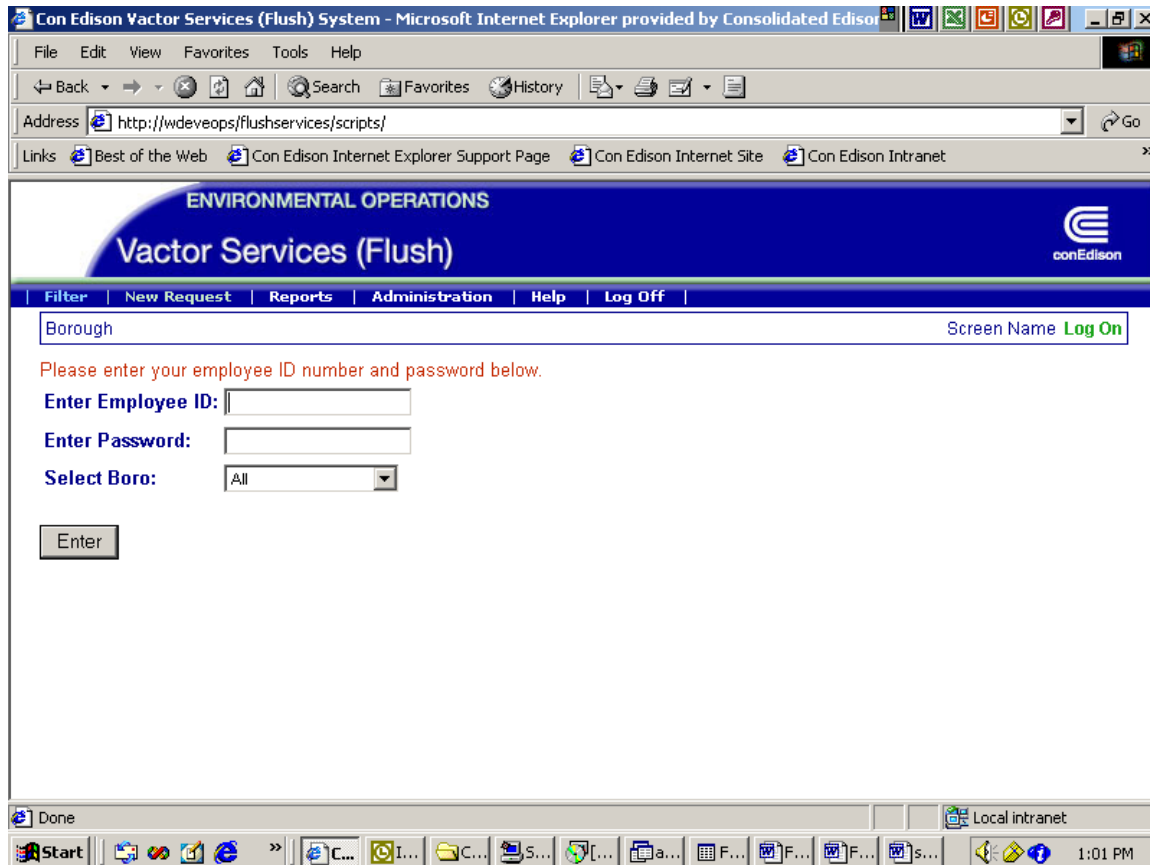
Con Edison Vactor Services (Flush) System - Microsoft Internet Explorer provided by Consolidated Edisor

File Edit View Favorites Tools Help

Back Search Favorites History

Address http://wdeveops/flushservices/scripts/ Go

Links Best of the Web Con Edison Internet Explorer Support Page Con Edison Internet Site Con Edison Intranet

ENVIRONMENTAL OPERATIONS

Vactor Services (Flush)

conEdison

| Filter | New Request | Reports | Administration | Help | Log Off |

Borough

Screen Name Log On

Please enter your employee ID number and password below.

Enter Employee ID:

Enter Password:

Select Boro: All

Enter

Done

Local intranet

Start C... I... C... S... [... a... F... F... F... s... 1:01 PM